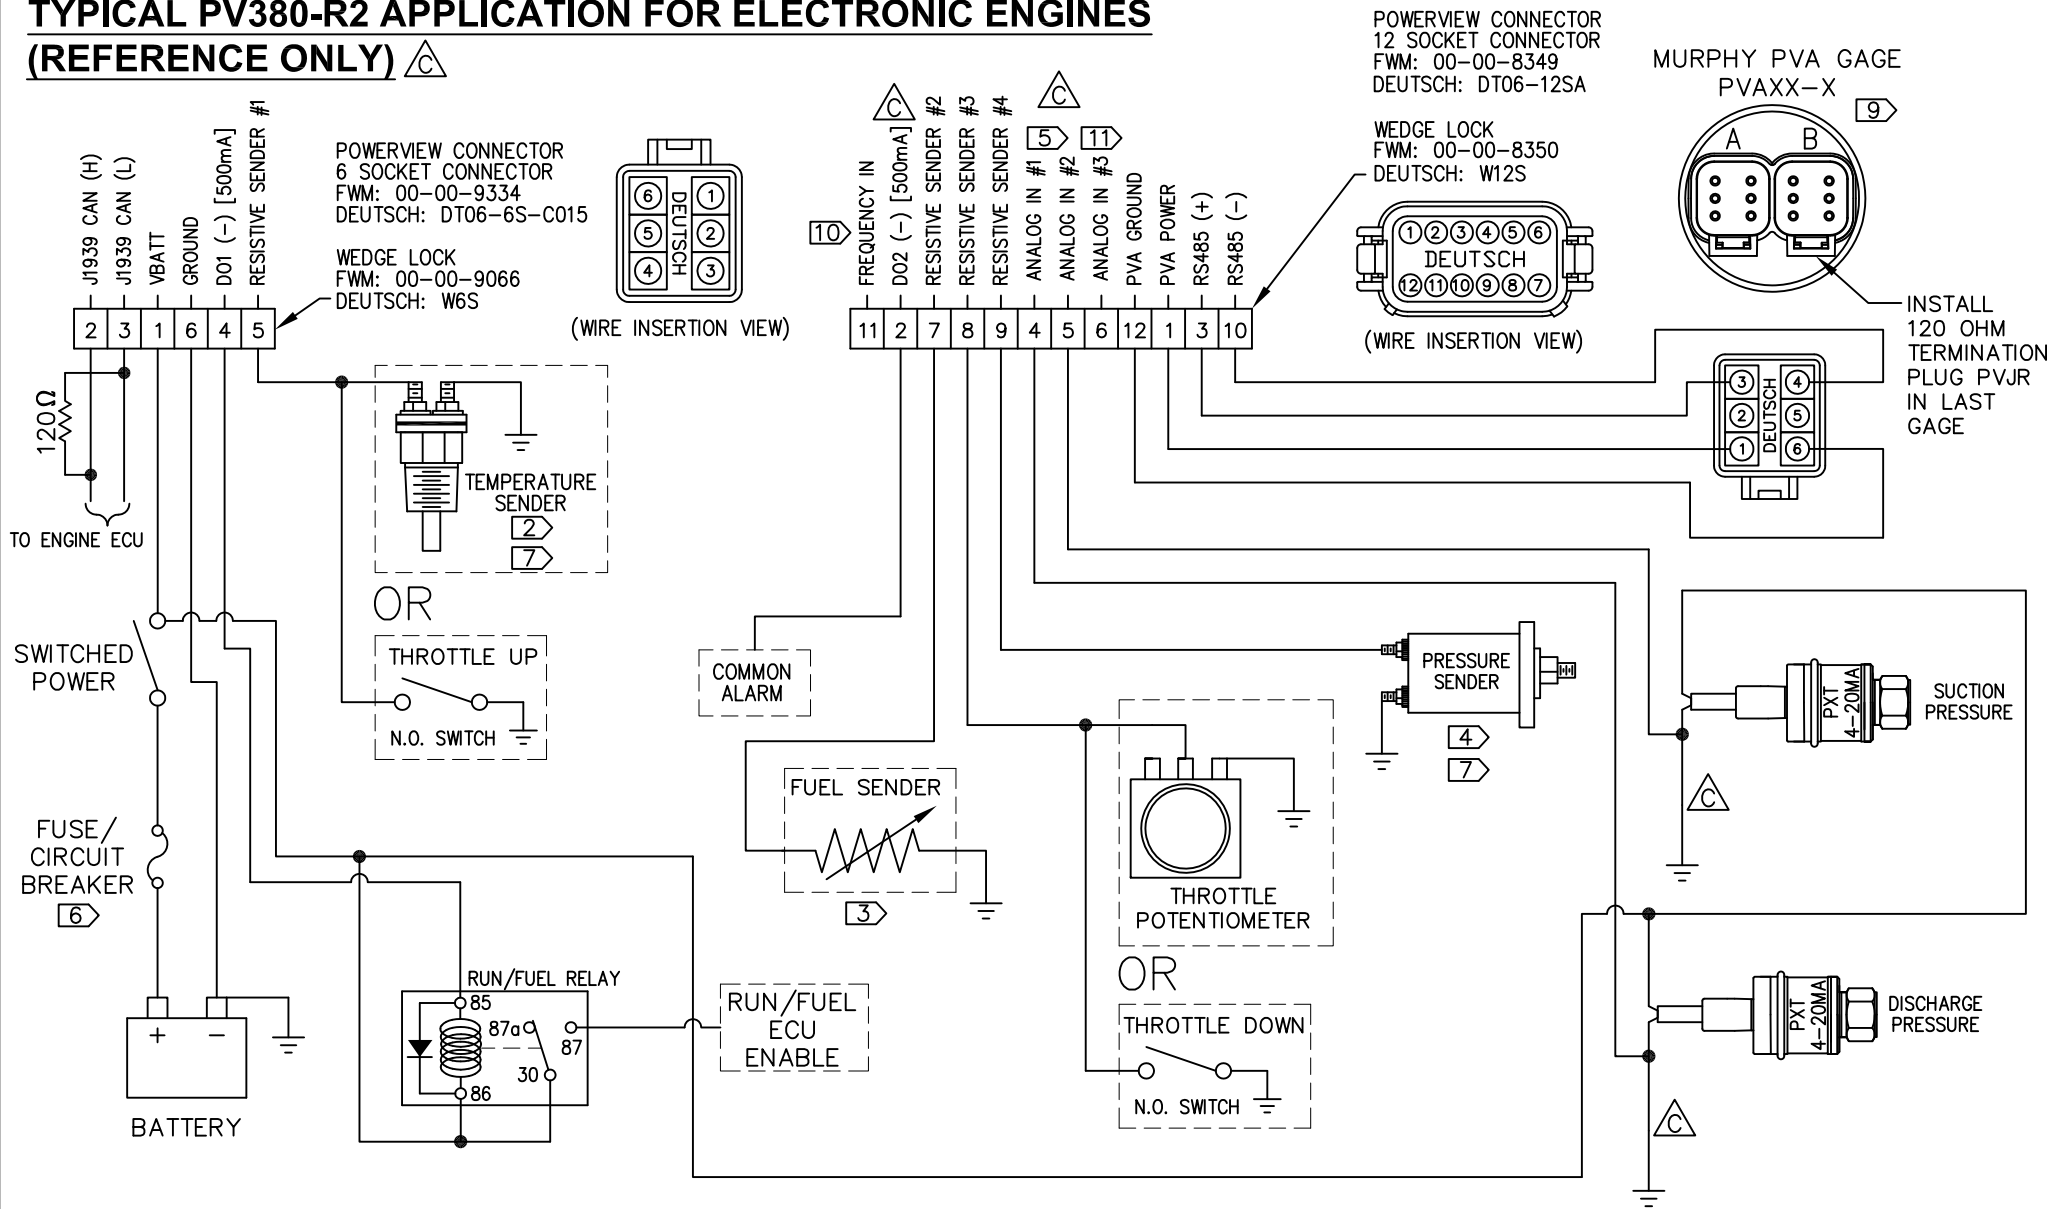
TYPICAL PV380-R2 APPLICATION FOR ELECTRONIC ENGINES (REFERENCE ONLY) C

J1939 CAN (H)
J1939 CAN (L)
VBATT
GROUND
DO1 (-) [500mA]
RESISTIVE SENDER #1

| 2 | 3 | 1 | 6 | 4 | 5 |
|---|---|---|---|---|---|

POWERVIEW CONNECTOR
6 SOCKET CONNECTOR
FWM: 00-00-9334
DEUTSCH: DT06-6S-C015

WEDGE LOCK
FWM: 00-00-9066
DEUTSCH: W6S

6 1 5 2 4 3 DEUTSCH

(WIRE INSERTION VIEW)

120Ω

TO ENGINE ECU

TEMPERATURE SENDER
2
7

OR

THROTTLE UP
N.O. SWITCH

SWITCHED POWER

FUSE/ CIRCUIT BREAKER
6

+ −
BATTERY

RUN/FUEL RELAY
85
87a
87
30
86

RUN/FUEL ECU ENABLE

C
10
FREQUENCY IN
DO2 (-) [500mA]
RESISTIVE SENDER #2
RESISTIVE SENDER #3
RESISTIVE SENDER #4
C
5 11
ANALOG IN #1
ANALOG IN #2
ANALOG IN #3
PVA GROUND
PVA POWER
RS485 (+)
RS485 (-)

| 11 | 2 | 7 | 8 | 9 | 4 | 5 | 6 | 12 | 1 | 3 | 10 |
|---|---|---|---|---|---|---|---|---|---|---|---|

POWERVIEW CONNECTOR
12 SOCKET CONNECTOR
FWM: 00-00-8349
DEUTSCH: DT06-12SA

WEDGE LOCK
FWM: 00-00-8350
DEUTSCH: W12S

1 2 3 4 5 6
DEUTSCH
12 11 10 9 8 7

(WIRE INSERTION VIEW)

MURPHY PVA GAGE
PVAXX-X
9
A B

INSTALL 120 OHM TERMINATION PLUG PVJR IN LAST GAGE

3 4 2 5 1 6 DEUTSCH

COMMON ALARM

FUEL SENDER
3

PRESSURE SENDER
4
7

THROTTLE POTENTIOMETER

OR

THROTTLE DOWN
N.O. SWITCH

PXT 4-20MA
SUCTION PRESSURE
C

PXT 4-20MA
DISCHARGE PRESSURE
C